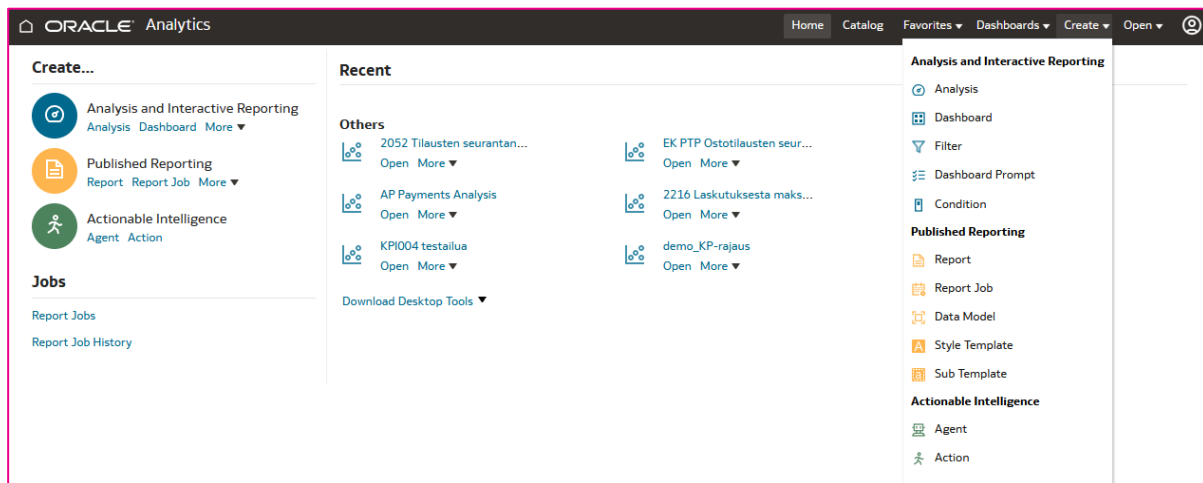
ORACLE Analytics

Home Catalog Favorites ▾ Dashboards ▾ Create ▾ Open ▾

Create...

Analysis and Interactive Reporting
Analysis Dashboard More ▾

Published Reporting
Report Report Job More ▾

Actionable Intelligence
Agent Action

Jobs

Report Jobs

Report Job History

Recent

Others

2052 Tilausten seurantan...
Open More ▾

EK PTP Ostotilausten seur...
Open More ▾

AP Payments Analysis
Open More ▾

2216 Laskutuksesta maks...
Open More ▾

KPI004 testailua
Open More ▾

demo_KP-rajaus
Open More ▾

Download Desktop Tools ▾

Analysis and Interactive Reporting
Analysis
Dashboard
Filter
Dashboard Prompt
Condition
Published Reporting
Report
Report Job
Data Model
Style Template
Sub Template
Actionable Intelligence
Agent
Action